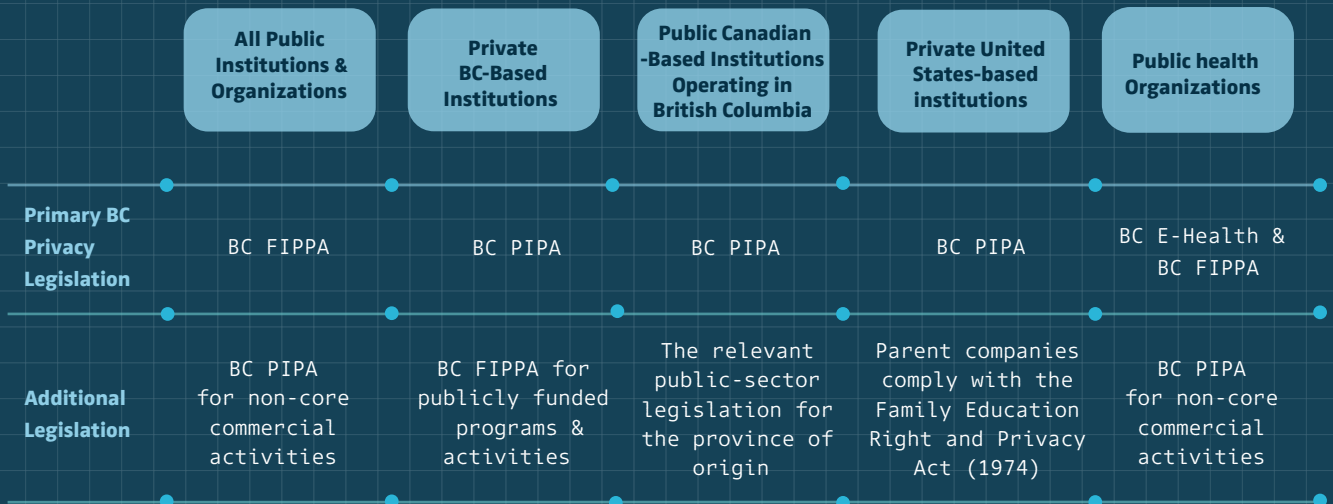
|  | All Public Institutions & Organizations | Private BC-Based Institutions | Public Canadian -Based Institutions Operating in British Columbia | Private United States-based institutions | Public health Organizations |
|---|---|---|---|---|---|
| Primary BC Privacy Legislation | BC FIPPA | BC PIPA | BC PIPA | BC PIPA | BC E-Health & BC FIPPA |
| Additional Legislation | BC PIPA for non-core commercial activities | BC FIPPA for publicly funded programs & activities | The relevant public-sector legislation for the province of origin | Parent companies comply with the Family Education Right and Privacy Act (1974) | BC PIPA for non-core commercial activities |